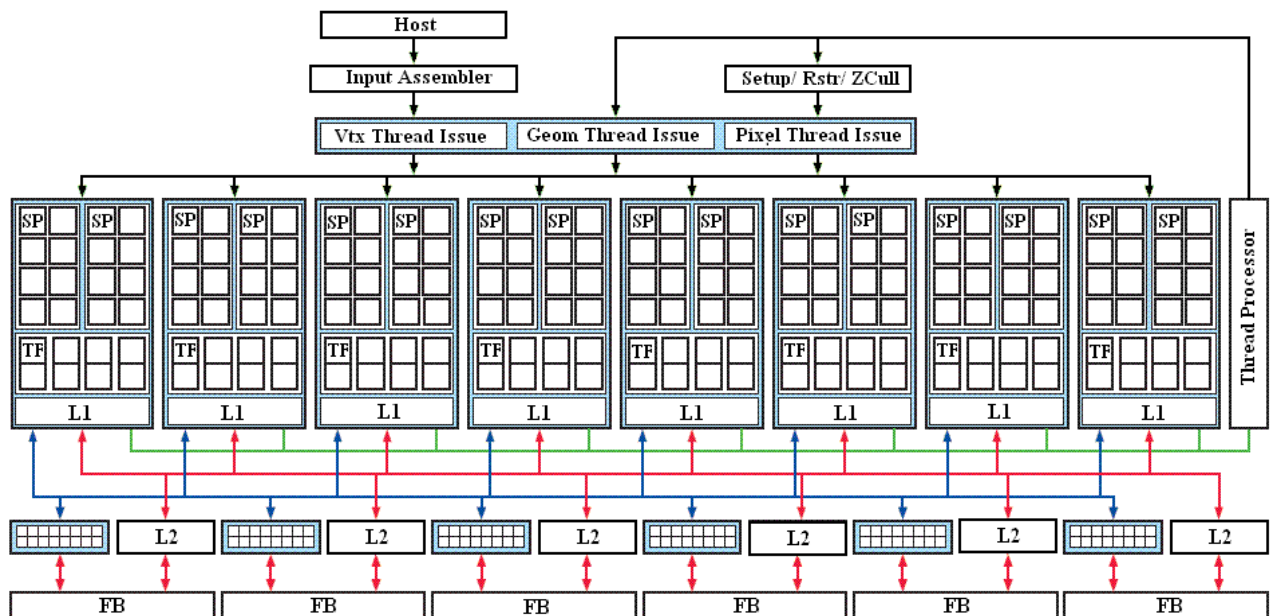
Host

Input Assembler

Setup/ Rstr/ ZCull

Vtx Thread Issue
Geom Thread Issue
Pixel Thread Issue

SP SP
TF
L1

SP SP
TF
L1

SP SP
TF
L1

SP SP
TF
L1

SP SP
TF
L1

SP SP
TF
L1

SP SP
TF
L1

SP SP
TF
L1

Thread Processor

L2
L2
L2
L2
L2
L2

FB
FB
FB
FB
FB
FB